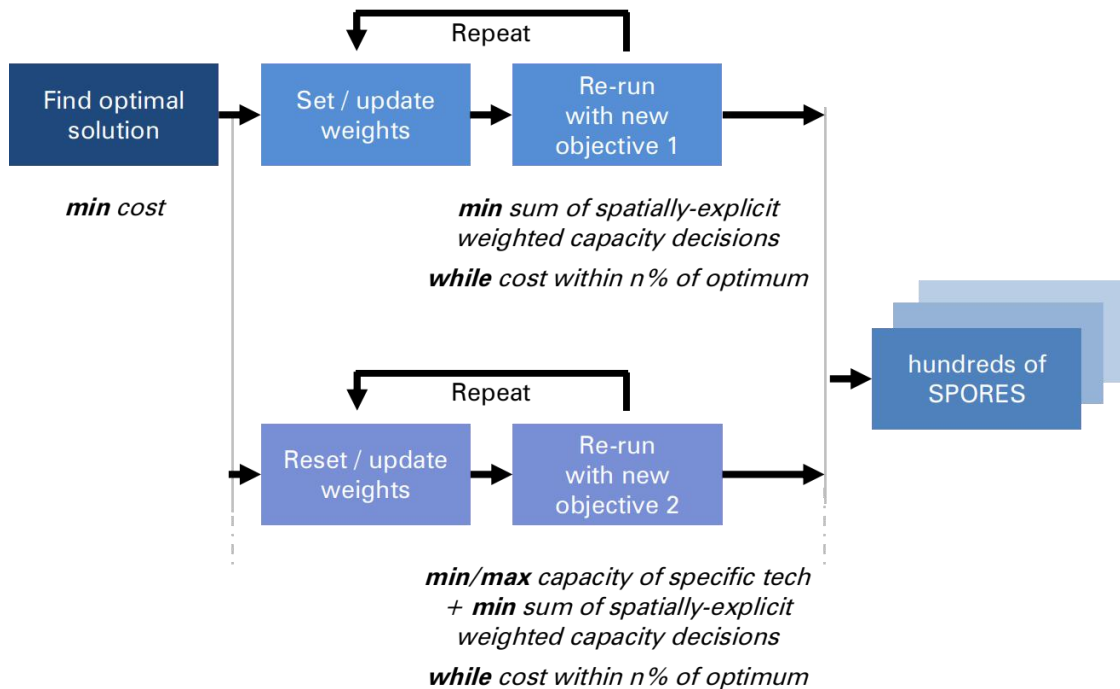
Repeat

Find optimal solution

Set / update weights

Re-run with new objective 1

*min* cost

*min* sum of spatially-explicit weighted capacity decisions

*while* cost within n% of optimum

hundreds of SPORES

Repeat

Reset / update weights

Re-run with new objective 2

*min/max* capacity of specific tech + *min* sum of spatially-explicit weighted capacity decisions

*while* cost within n% of optimum